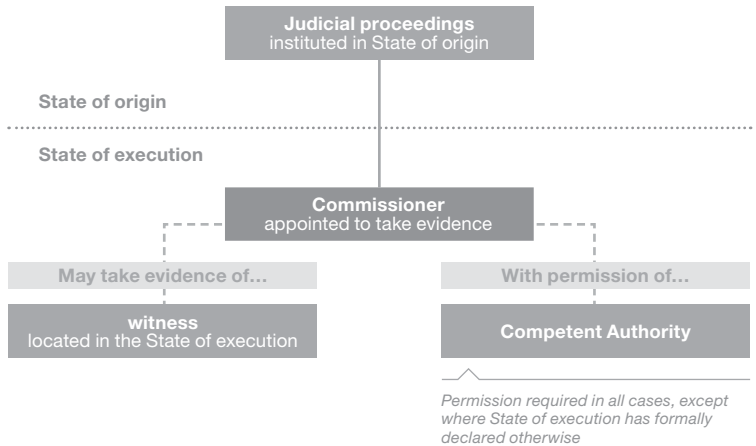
**Judicial proceedings**
instituted in State of origin

State of origin

State of execution

**Commissioner**
appointed to take evidence

May take evidence of...

With permission of...

**witness**
located in the State of execution

**Competent Authority**

*Permission required in all cases, except where State of execution has formally declared otherwise*